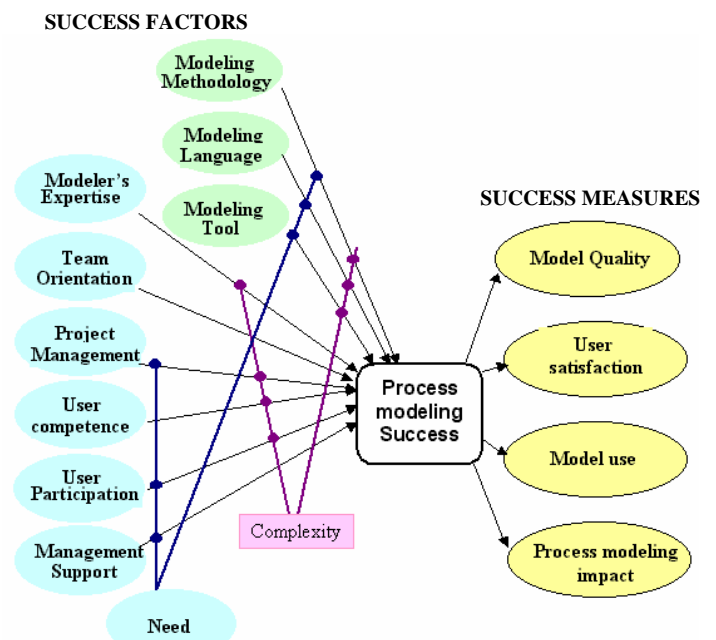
SUCCESS FACTORS

Modeling Methodology

Modeling Language

Modeling Tool

Modeler's Expertise

Team Orientation

Project Management

User competence

User Participation

Management Support

Need

Complexity

Process modeling Success

SUCCESS MEASURES

Model Quality

User satisfaction

Model use

Process modeling impact